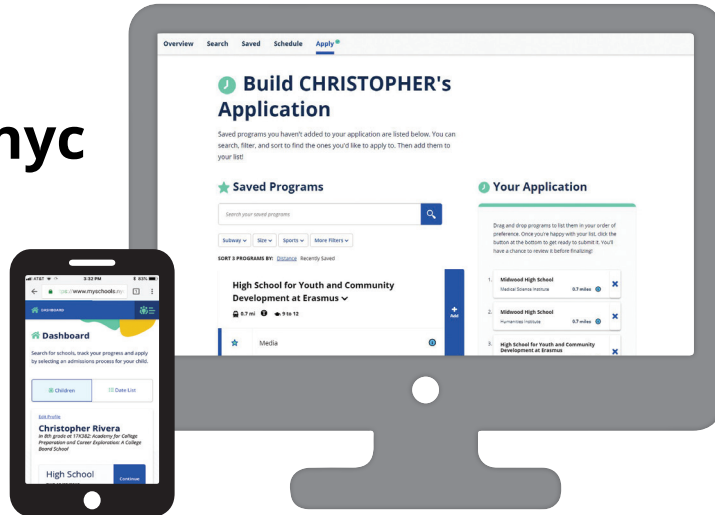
nyc

Overview Search Saved Schedule Apply

Build CHRISTOPHER's Application

Saved programs you haven't added to your application are listed below. You can search, filter, and sort to find the ones you'd like to apply to. Then add them to your list!

Saved Programs

Search your saved programs

Subway Size Sports More filters

SORT 3 PROGRAMS BY: Distance Recently Saved

High School for Youth and Community Development at Erasmus

0.7 mi 9 to 12

Add

Media

Your Application

Drag and drop programs to list them in your order of preference. Once you're happy with your list, click the button at the bottom to get ready to submit it. You'll have a chance to review it before finalizing!

1. Midwood High School
Medical Science Institute 0.7 miles

2. Midwood High School
Humanities Institute 0.7 miles

3. High School for Youth and Community Development at Erasmus

AT&T 3:32 PM 83%

www.myschools.n

DASHBOARD

Dashboard

Search for schools, track your progress and apply by selecting an admissions process for your child.

Children

Date List

Edit Profile

Christopher Rivera

In 8th grade at 17K382: Academy for College Preparation and Career Exploration: A College Board School

High School

Continue